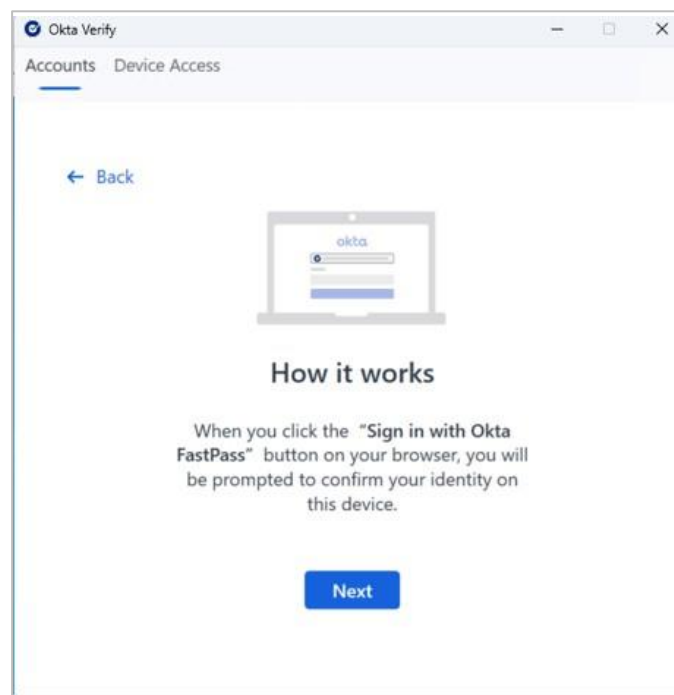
Okta Verify

Accounts Device Access

← Back

okta

How it works

When you click the "Sign in with Okta FastPass" button on your browser, you will be prompted to confirm your identity on this device.

Next